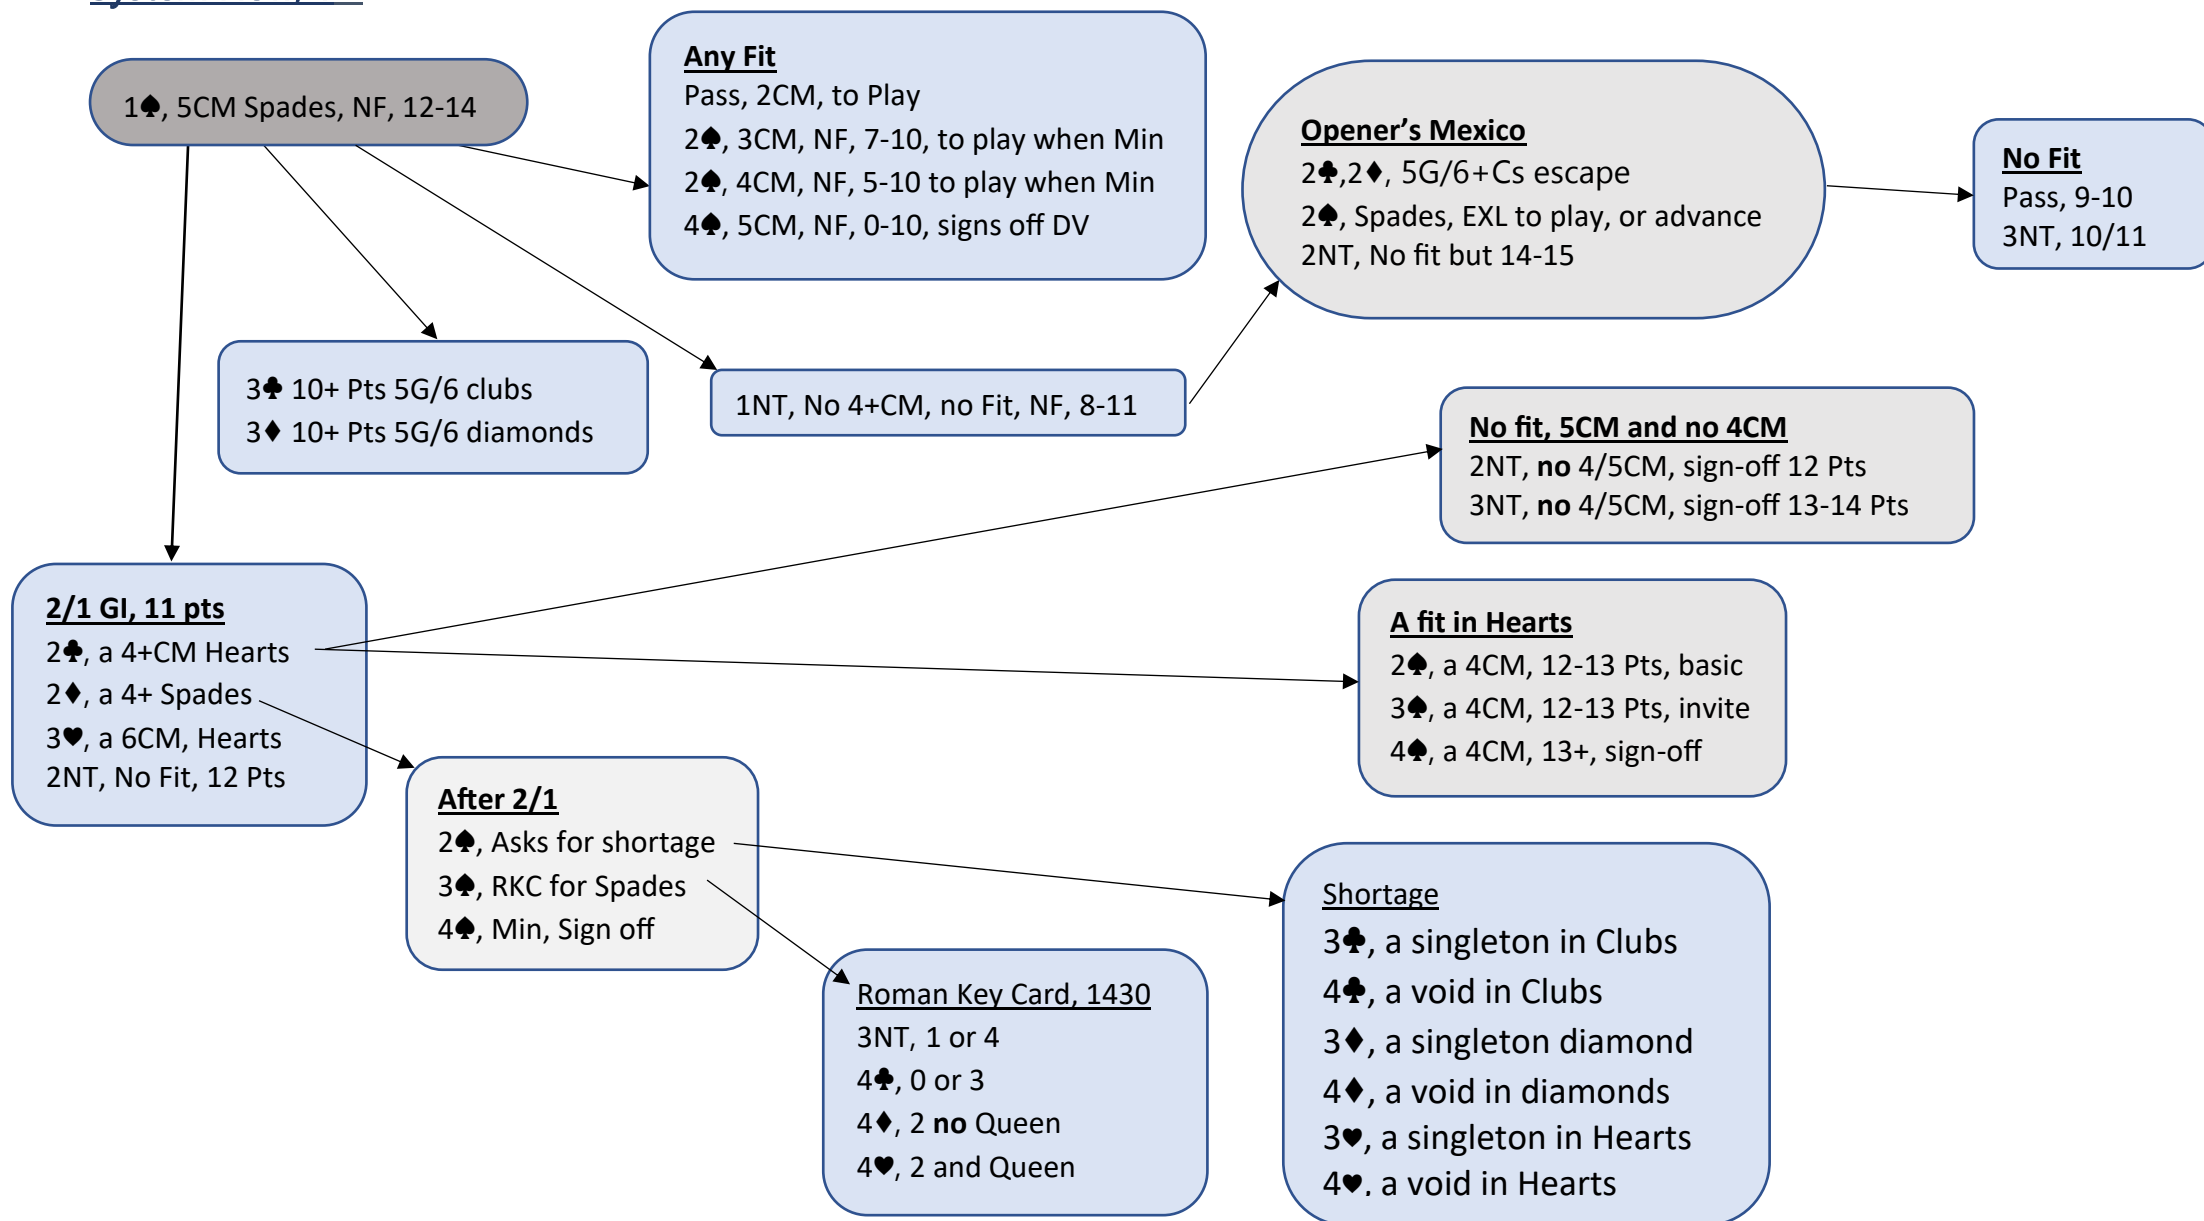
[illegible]

1♠, 5CM Spades, NF, 12-14

Any Fit
Pass, 2CM, to Play
2♠, 3CM, NF, 7-10, to play when Min
2♠, 4CM, NF, 5-10 to play when Min
4♠, 5CM, NF, 0-10, signs off DV

Opener's Mexico
2♣,2♦, 5G/6+Cs escape
2♠, Spades, EXL to play, or advance
2NT, No fit but 14-15

No Fit
Pass, 9-10
3NT, 10/11

3♣ 10+ Pts 5G/6 clubs
3♦ 10+ Pts 5G/6 diamonds

1NT, No 4+CM, no Fit, NF, 8-11

No fit, 5CM and no 4CM
2NT, **no** 4/5CM, sign-off 12 Pts
3NT, **no** 4/5CM, sign-off 13-14 Pts

2/1 GI, 11 pts
2♣, a 4+CM Hearts
2♦, a 4+ Spades
3♥, a 6CM, Hearts
2NT, No Fit, 12 Pts

A fit in Hearts
2♠, a 4CM, 12-13 Pts, basic
3♠, a 4CM, 12-13 Pts, invite
4♠, a 4CM, 13+, sign-off

After 2/1
2♠, Asks for shortage
3♠, RKC for Spades
4♠, Min, Sign off

Shortage
3♣, a singleton in Clubs
4♣, a void in Clubs
3♦, a singleton diamond
4♦, a void in diamonds
3♥, a singleton in Hearts
4♥. a void in Hearts

Roman Key Card, 1430
3NT, 1 or 4
4♣, 0 or 3
4♦, 2 **no** Queen
4♥, 2 and Queen